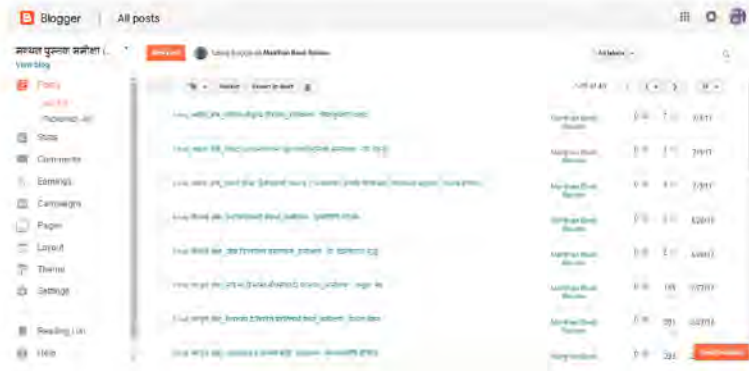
Blogger | All posts

मराठी पुस्तक समीक्षा (...
View blog

New post
Taking Exercise as Marathi Book Review

All labels

Posts
All (43)
Published (43)

Stats
Comments
Earnings
Campaigns
Pages
Layout
Theme
Settings

Reading List
Help

1-43 of 43

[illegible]

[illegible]

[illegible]

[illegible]

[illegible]

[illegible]

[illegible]

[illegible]

Marathi Book Review
Marathi Book Review
Marathi Book Review
Marathi Book Review
Marathi Book Review
Marathi Book Review
Marathi Book Review
Marathi Book Review

7/7/17
7/7/17
7/7/17
6/28/17
6/28/17
6/27/17
6/27/17